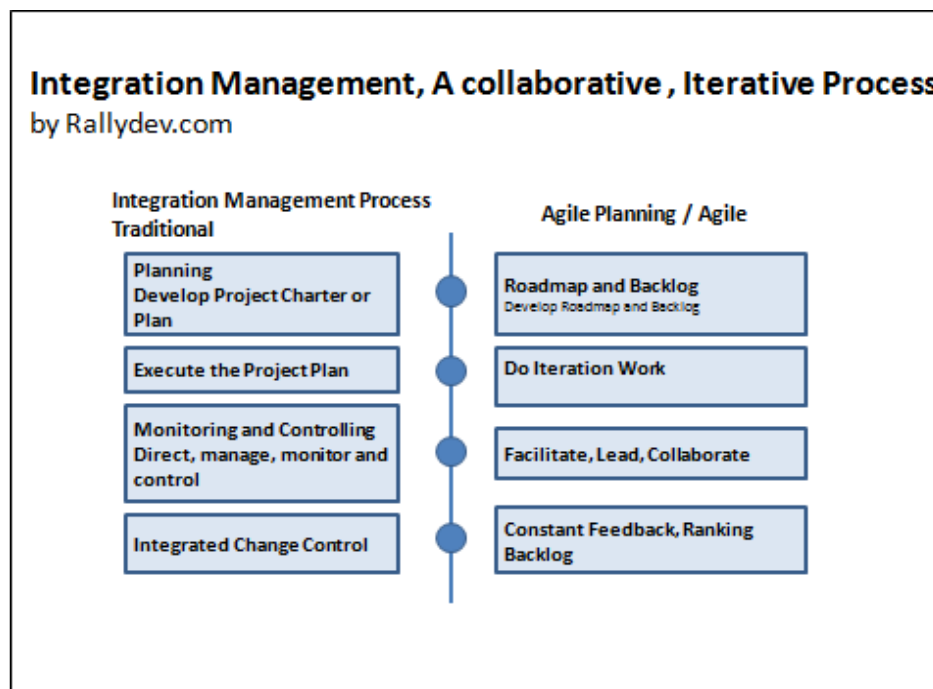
Integration Management, A collaborative , Iterative Process
by Rallydev.com

Integration Management Process Traditional

Planning
Develop Project Charter or Plan

Execute the Project Plan

Monitoring and Controlling
Direct, manage, monitor and control

Integrated Change Control

Agile Planning / Agile

Roadmap and Backlog
Develop Roadmap and Backlog

Do Iteration Work

Facilitate, Lead, Collaborate

Constant Feedback, Ranking Backlog